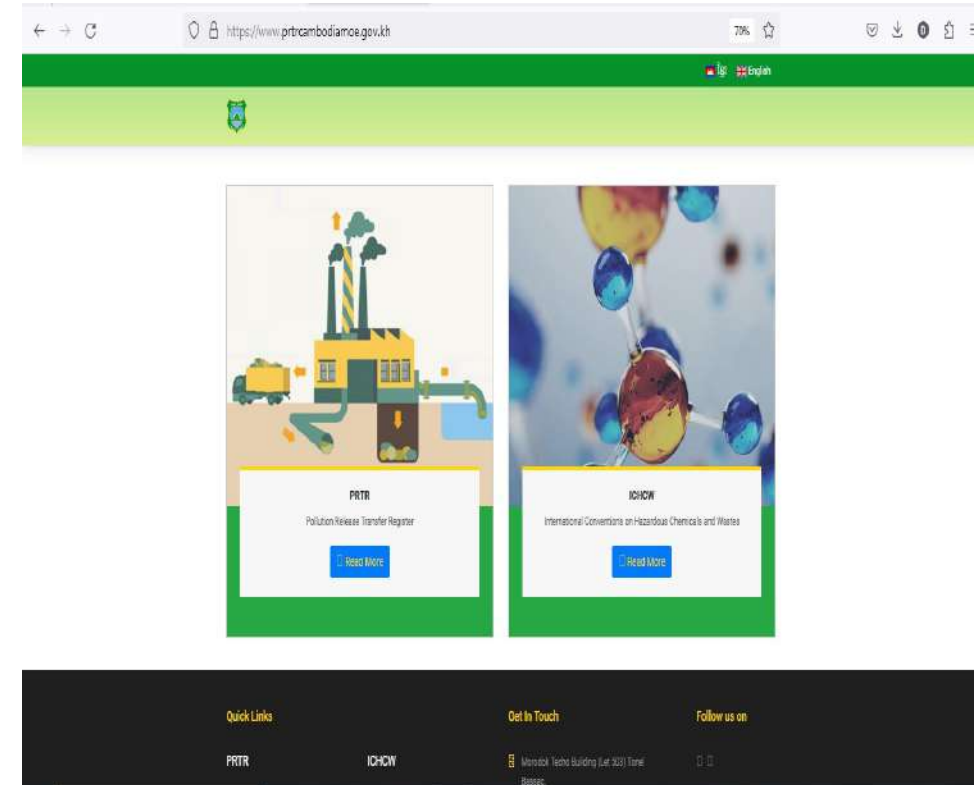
https://www.prtrcambodiamoe.gov.kh

70%

ខ្មែរ English

PRTR

Pollution Release Transfer Register

Read More

ICHCW

International Conventions on Hazardous Chemicals and Wastes

Read More

Quick Links

PRTR

ICHCW

Get In Touch

Morodok Techo Building (Lot 503) Tonle Bassac

Follow us on